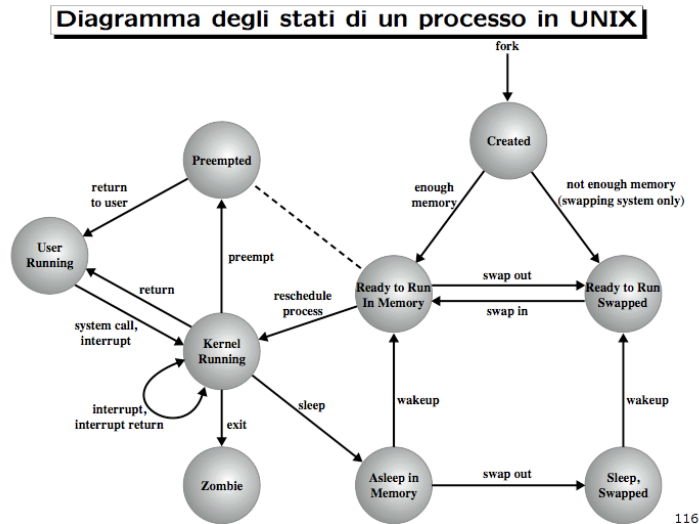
Diagramma degli stati di un processo in UNIX

fork

Created

enough memory

not enough memory (swapping system only)

Preempted

return to user

User Running

preempt

return

reschedule process

Ready to Run In Memory

swap out

swap in

Ready to Run Swapped

system call, interrupt

Kernel Running

interrupt, interrupt return

exit

sleep

wakeup

wakeup

Zombie

Asleep in Memory

swap out

Sleep, Swapped

116